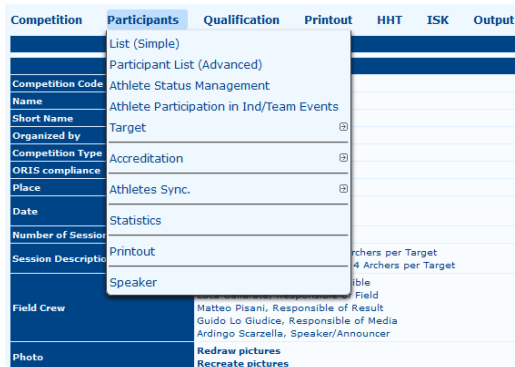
Competition Participants Qualification Printout HHT ISK Output

List (Simple)
Participant List (Advanced)
Athlete Status Management
Athlete Participation in Ind/Team Events
Target
Accreditation
Athletes Sync.
Statistics
Printout
Speaker

Competition Code
Name
Short Name
Organized by
Competition Type
ORIS compliance
Place
Date
Number of Session
Session Description
rchers per Target
4 Archers per Target
Field Crew
ible
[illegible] Responsible of Field
Matteo Pisani, Responsible of Result
Guido Lo Giudice, Responsible of Media
Ardingo Scarzella, Speaker/Announcer
Photo
Redraw pictures
Recreate pictures